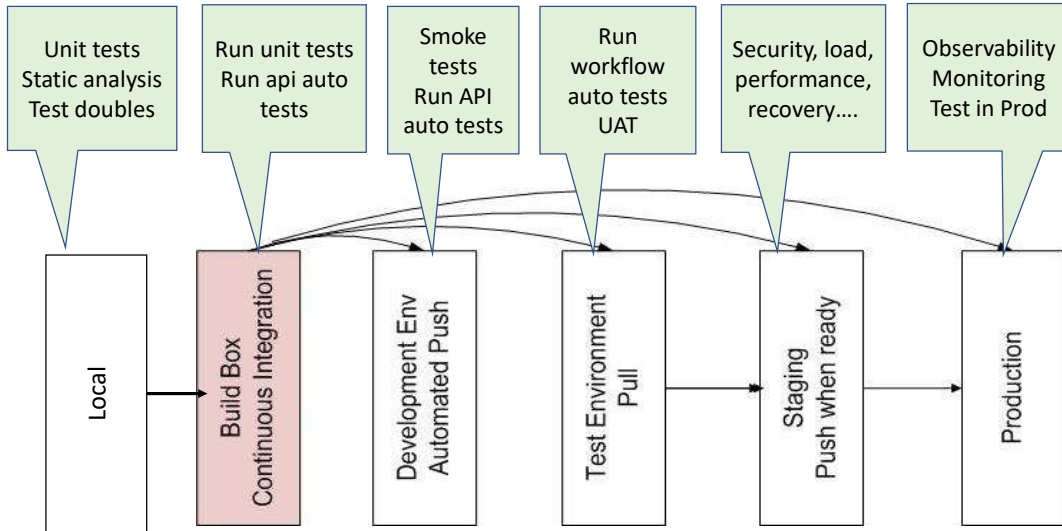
Unit tests
Static analysis
Test doubles

Run unit tests
Run api auto tests

Smoke tests
Run API auto tests

Run workflow auto tests
UAT

Security, load, performance, recovery….

Observability
Monitoring
Test in Prod

Local

Build Box
Continuous Integration

Development Env
Automated Push

Test Environment
Pull

Staging
Push when ready

Production